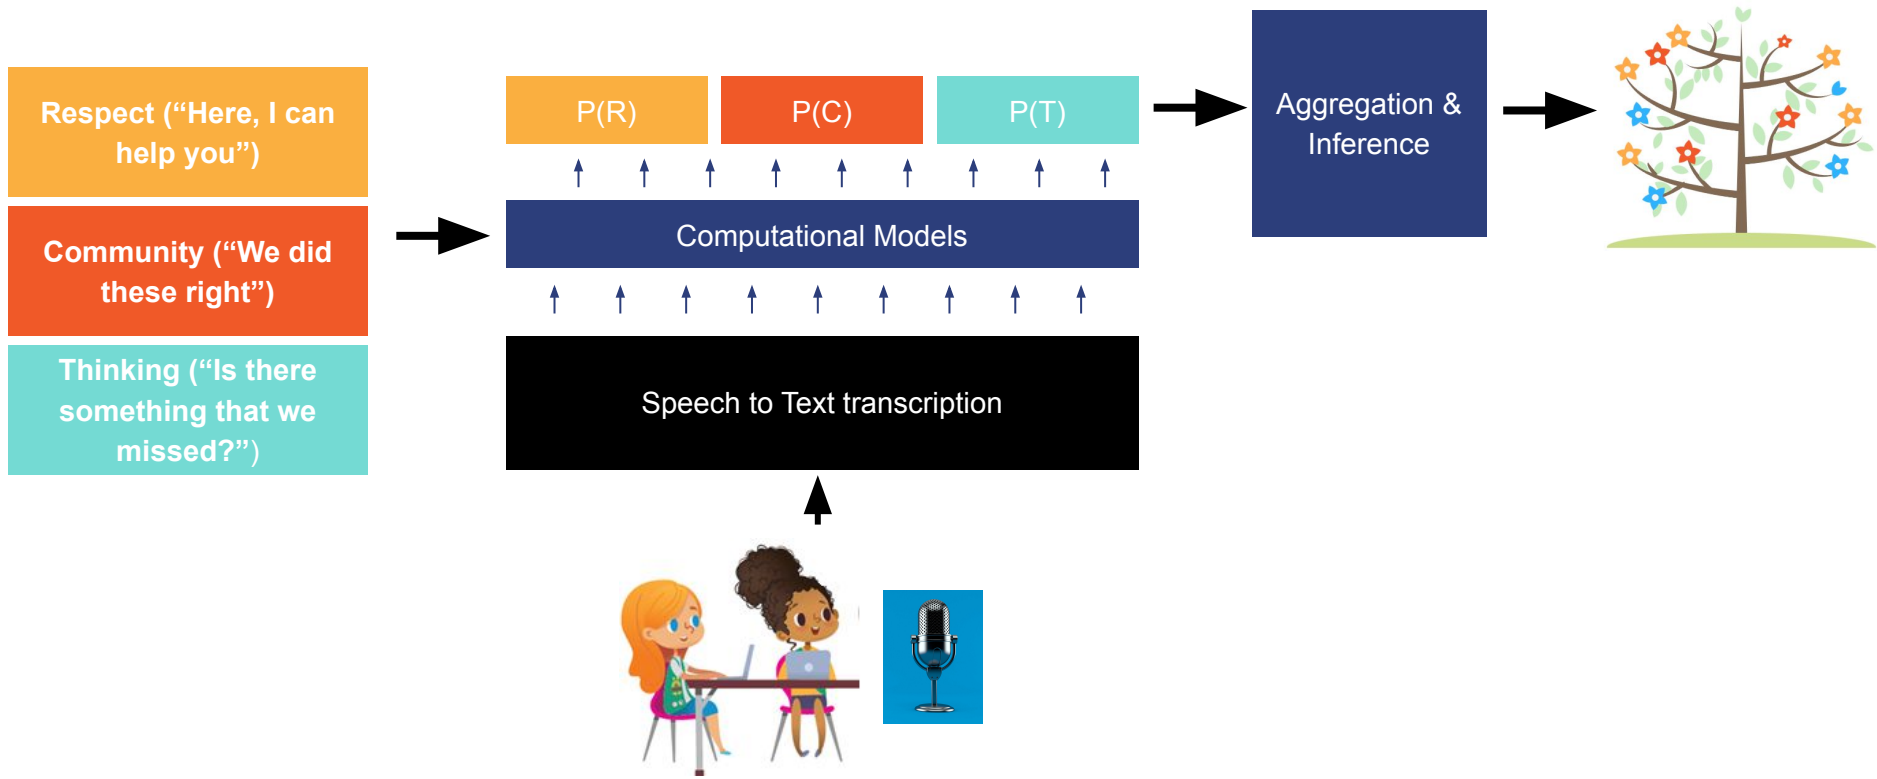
Respect (“Here, I can help you”)

Community (“We did these right”)

Thinking (“Is there something that we missed?”)

P(R)

P(C)

P(T)

Computational Models

Speech to Text transcription

Aggregation & Inference